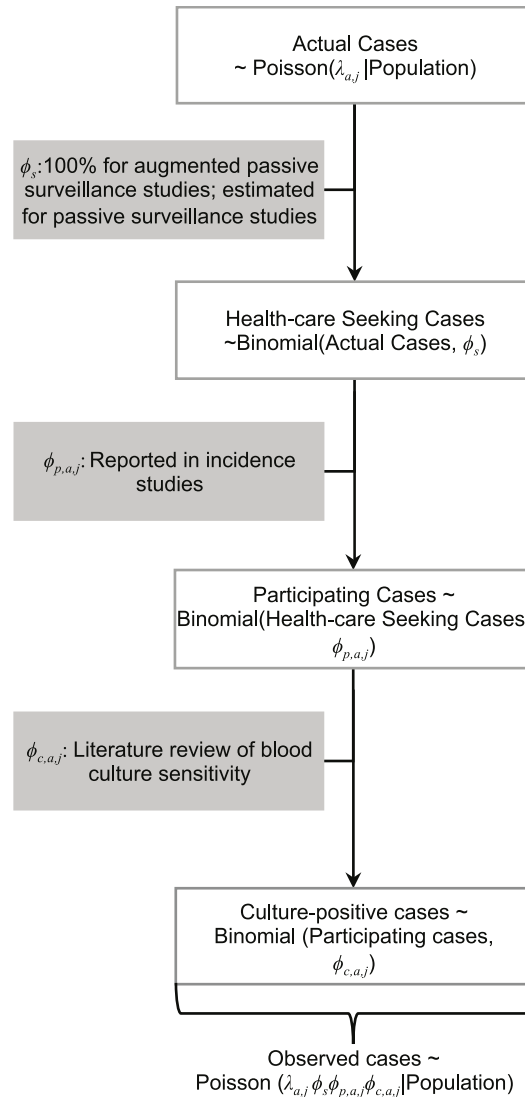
Actual Cases
~ Poisson($\lambda_{a,j}$ |Population)

$\phi_s$:100% for augmented passive surveillance studies; estimated for passive surveillance studies

Health-care Seeking Cases
~Binomial(Actual Cases, $\phi_s$)

$\phi_{p,a,j}$: Reported in incidence studies

Participating Cases ~
Binomial(Health-care Seeking Cases
$\phi_{p,a,j}$)

$\phi_{c,a,j}$: Literature review of blood culture sensitivity

Culture-positive cases ~
Binomial (Participating cases,
$\phi_{c,a,j}$)

Observed cases ~
Poisson ($\lambda_{a,j}\,\phi_s\phi_{p,a,j}\phi_{c,a,j}$|Population)